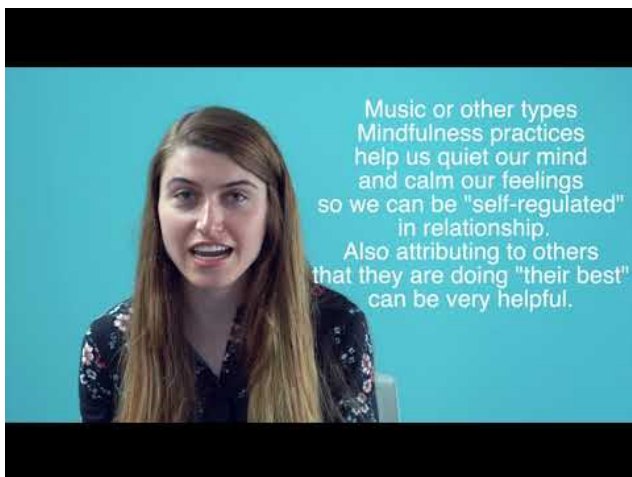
Music or other types
Mindfulness practices
help us quiet our mind
and calm our feelings
so we can be "self-regulated"
in relationship.
Also attributing to others
that they are doing "their best"
can be very helpful.